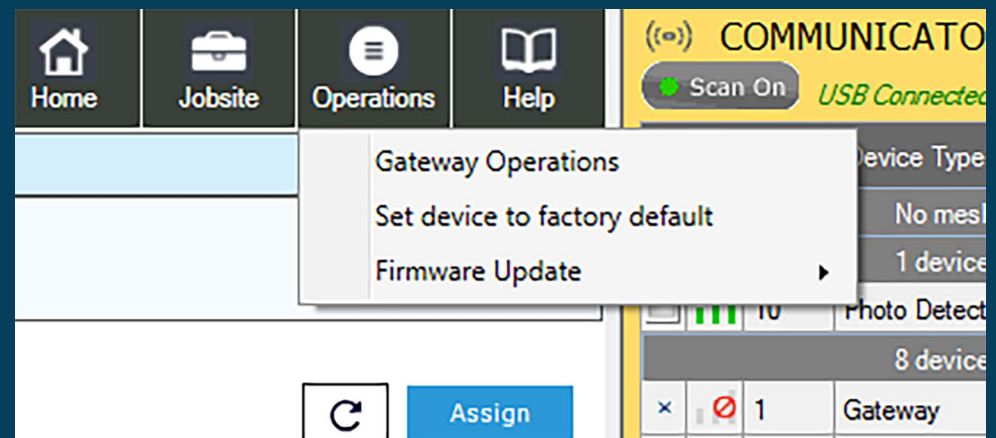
Home
Jobsite
Operations
Help

COMMUNICATO
Scan On
USB Connected

Gateway Operations
Set device to factory default
Firmware Update

Device Type
No mesh
1 device
10 Photo Detect
8 device
× 1 Gateway

Assign